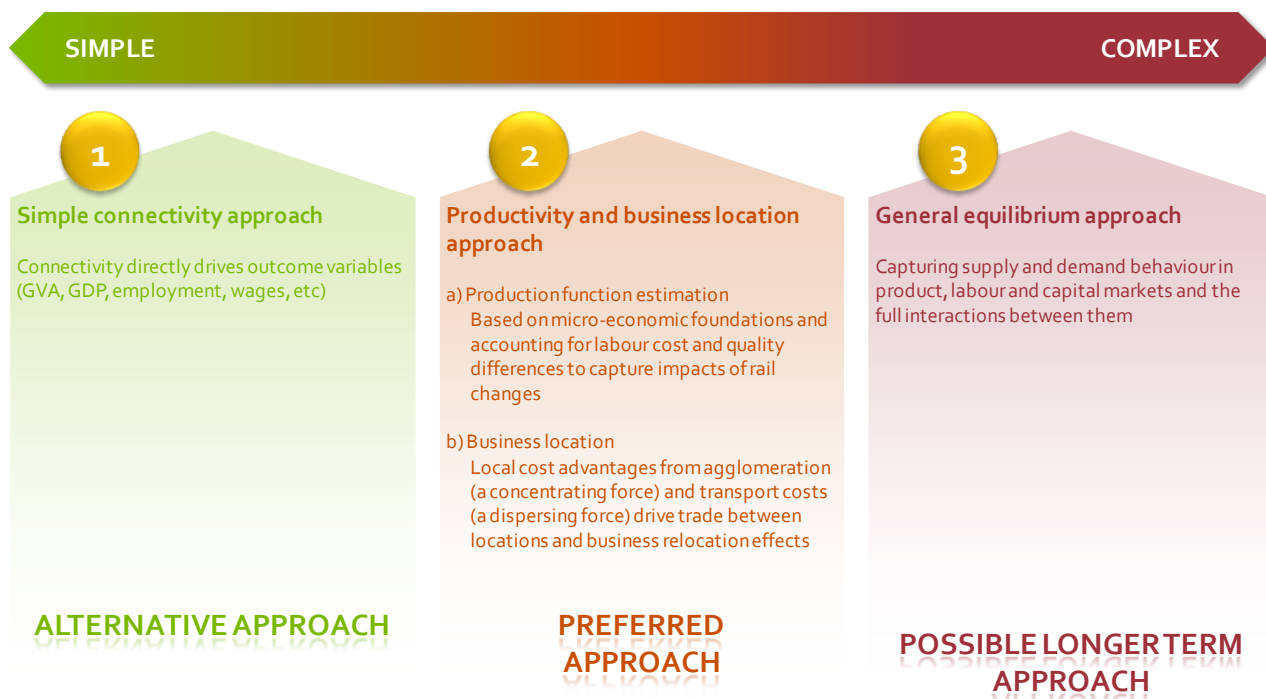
SIMPLE

COMPLEX

1

Simple connectivity approach

Connectivity directly drives outcome variables (GVA, GDP, employment, wages, etc)

ALTERNATIVE APPROACH

2

Productivity and business location approach

a) Production function estimation
Based on micro-economic foundations and accounting for labour cost and quality differences to capture impacts of rail changes

b) Business location
Local cost advantages from agglomeration (a concentrating force) and transport costs (a dispersing force) drive trade between locations and business relocation effects

PREFERRED APPROACH

3

General equilibrium approach

Capturing supply and demand behaviour in product, labour and capital markets and the full interactions between them

POSSIBLE LONGER TERM APPROACH